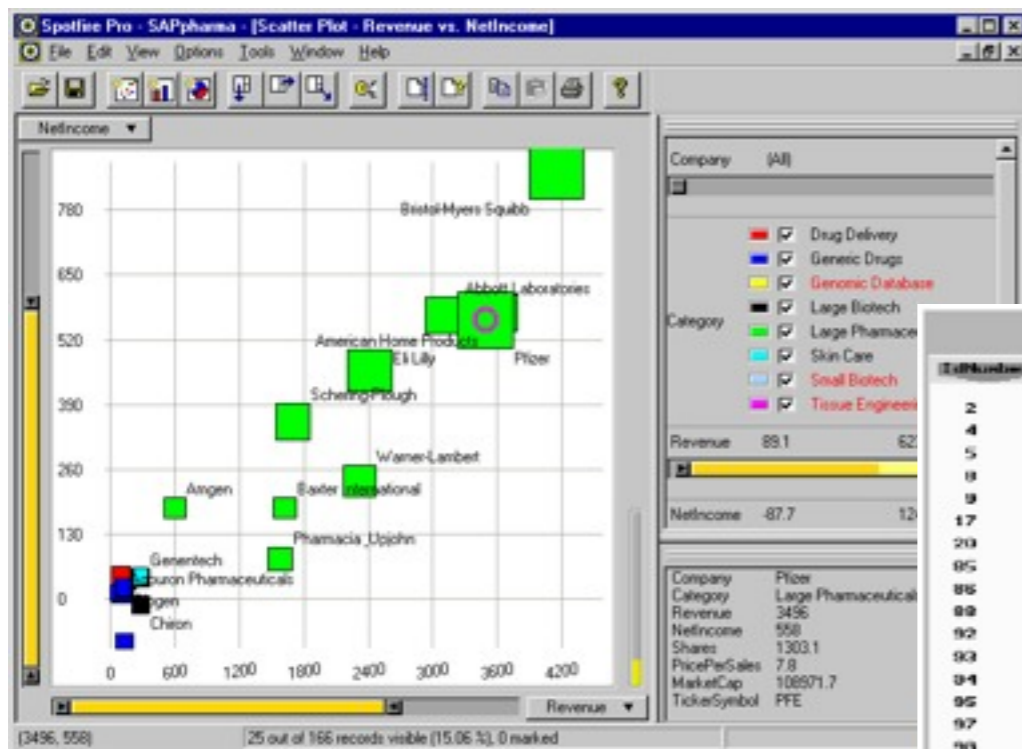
Spotfire Pro - SAPpharma - [Scatter Plot - Revenue vs. NetIncome]

File Edit View Options Tools Window Help

NetIncome ▼

780
650
520
390
260
130
0

Bristol-Myers Squibb
Abbott Laboratories
American Home Products
Eli Lilly
Pfizer
Schering-Plough
Warner-Lambert
Amgen
Baxter International
Pharmacia_Upjohn
Genentech
Alza
Gensia
Chiron

0 600 1200 1800 2400 3000 3600 4200

Revenue ▼

Company (All)

Category

Drug Delivery
Generic Drugs
Genomic Database
Large Biotech
Large Pharmace
Skin Care
Small Biotech
Tissue Engineeri

Revenue 89.1 62

NetIncome -87.7 12

Company Pfizer
Category Large Pharmaceutical
Revenue 3496
NetIncome 558
Shares 1303.1
PricePerSales 7.8
MarketCap 108971.7
TickerSymbol PFE

IdNumber
2
4
5
8
9
17
20
85
86
88
92
93
94
95
97
98

(3496, 558)
25 out of 166 records visible (15.06 %), 0 marked